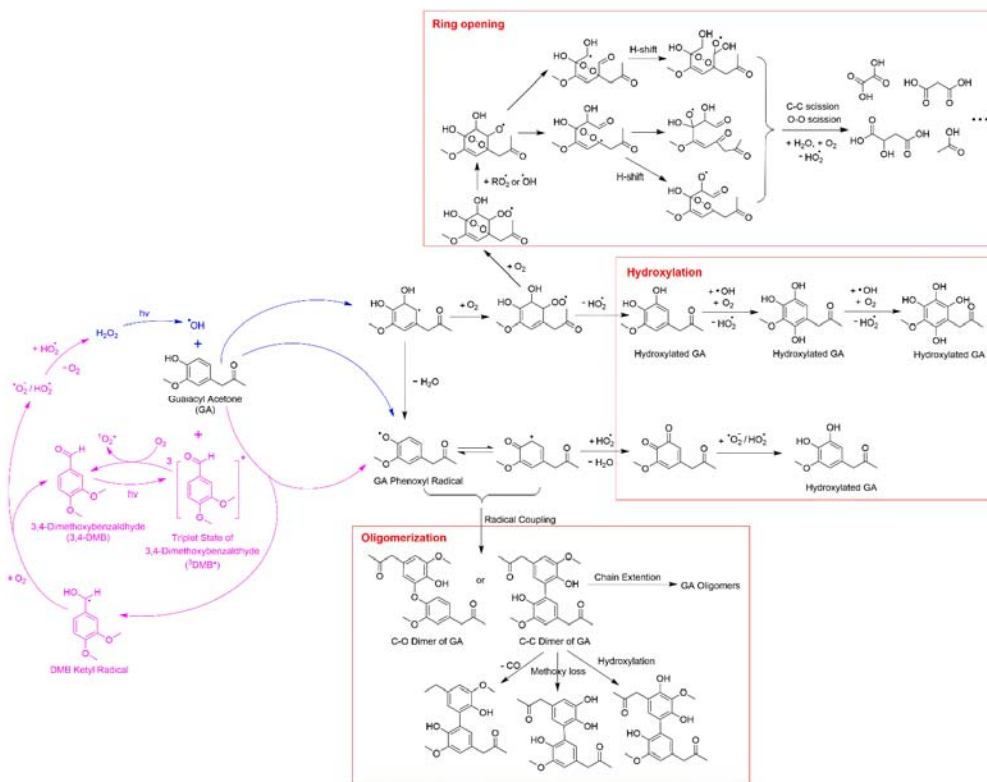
Ring opening

H-shift

C-C scission
O-O scission

+ $H_2O$, + $O_2$
- $HO_2^{\bullet}$

+ $RO_2^{\bullet}$ or $^{\bullet}OH$

H-shift

+ $O_2$

Hydroxylation

hv

$H_2O_2$

$^{\bullet}OH$

+ $HO_2^{\bullet}$

- $O_2$

$^{\bullet}O_2^-$ / $HO_2^{\bullet}$

+

Guaiacyl Acetone (GA)

+ $O_2$

- $HO_2^{\bullet}$

+ $^{\bullet}OH$
+ $O_2$
- $HO_2^{\bullet}$

Hydroxylated GA

+ $^{\bullet}OH$
+ $O_2$
- $HO_2^{\bullet}$

Hydroxylated GA

Hydroxylated GA

- $H_2O$

$^{\bullet}O_2^-$

$O_2$

+

3

*

hv

GA Phenoxyl Radical

+ $HO_2^{\bullet}$

- $H_2O$

+ $^{\bullet}O_2^-$ / $HO_2^{\bullet}$

Hydroxylated GA

3,4-Dimethoxybenzaldhyde (3,4-DMB)

Triplet State of 3,4-Dimethoxybenzaldhyde ($^3$DMB*)

Radical Coupling

Oligomerization

+ $O_2$

or

Chain Extention

GA Oligomers

DMB Ketyl Radical

C-O Dimer of GA

C-C Dimer of GA

- CO

Methoxy loss

Hydroxylation